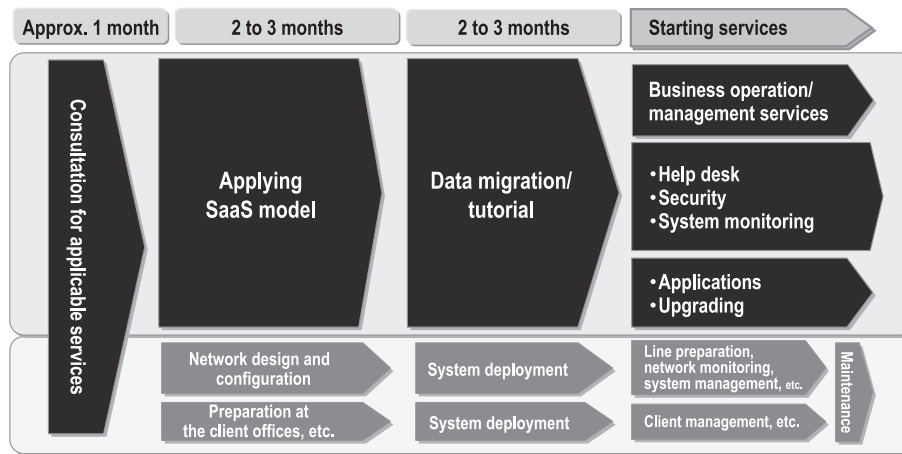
Approx. 1 month

2 to 3 months

2 to 3 months

Starting services

Consultation for applicable services

Applying SaaS model

Data migration/ tutorial

Business operation/ management services

•Help desk
•Security
•System monitoring

•Applications
•Upgrading

Network design and configuration

Preparation at the client offices, etc.

System deployment

System deployment

Line preparation, network monitoring, system management, etc.

Client management, etc.

Maintenance